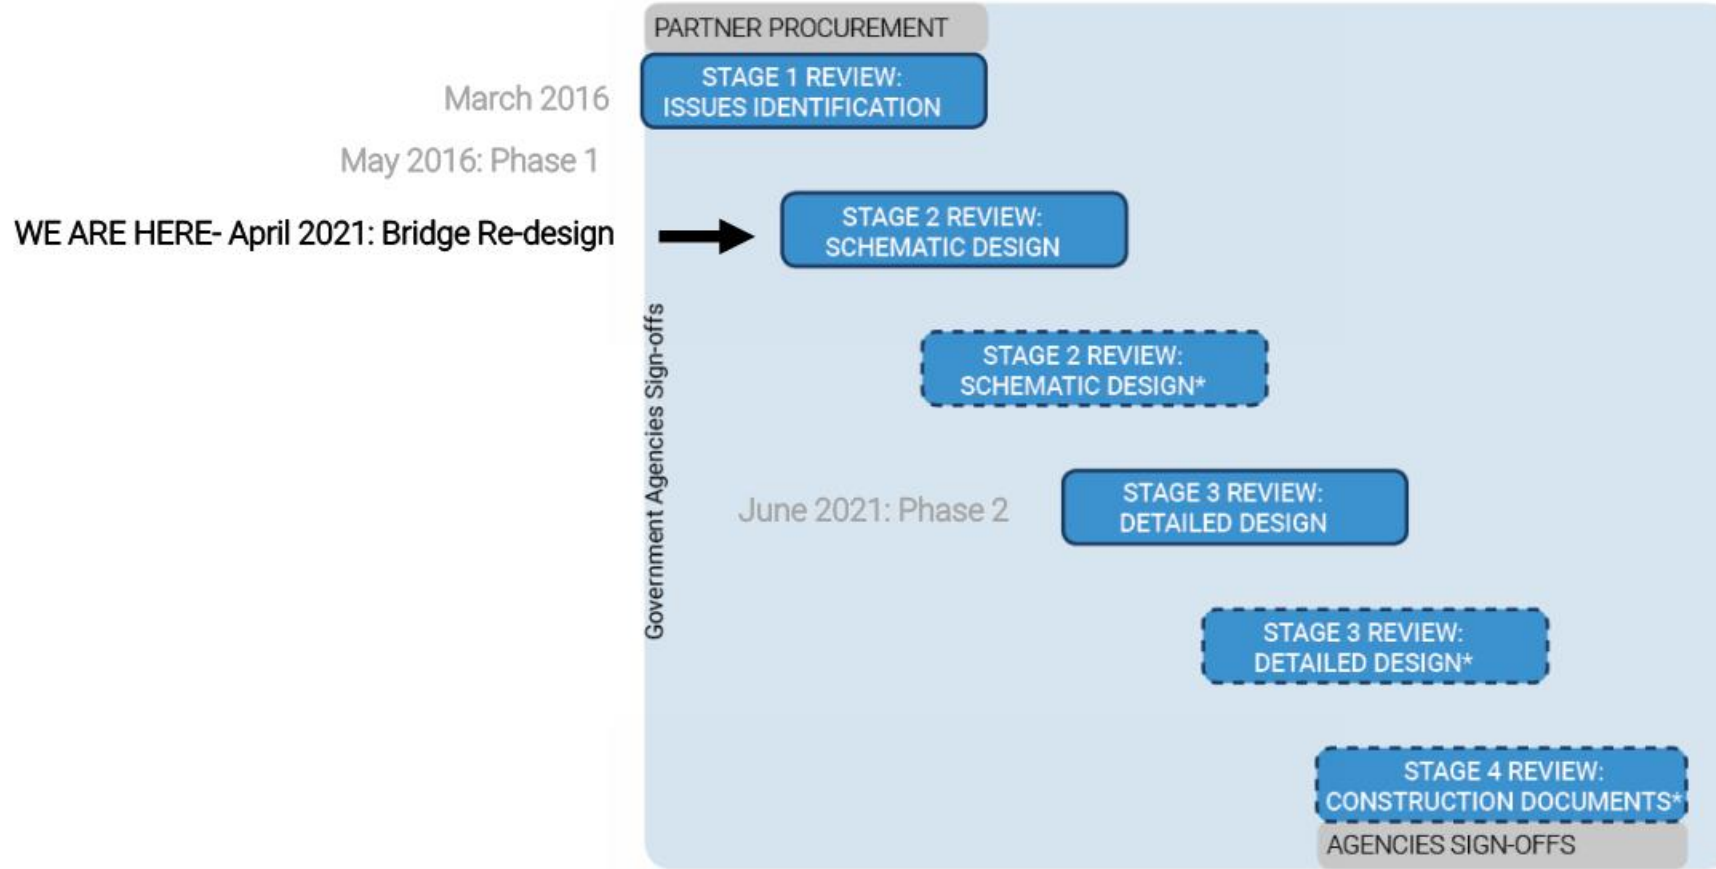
PARTNER PROCUREMENT

March 2016

STAGE 1 REVIEW: ISSUES IDENTIFICATION

May 2016: Phase 1

WE ARE HERE- April 2021: Bridge Re-design

STAGE 2 REVIEW: SCHEMATIC DESIGN

Government Agencies Sign-offs

STAGE 2 REVIEW: SCHEMATIC DESIGN*

June 2021: Phase 2

STAGE 3 REVIEW: DETAILED DESIGN

STAGE 3 REVIEW: DETAILED DESIGN*

STAGE 4 REVIEW: CONSTRUCTION DOCUMENTS*

AGENCIES SIGN-OFFS